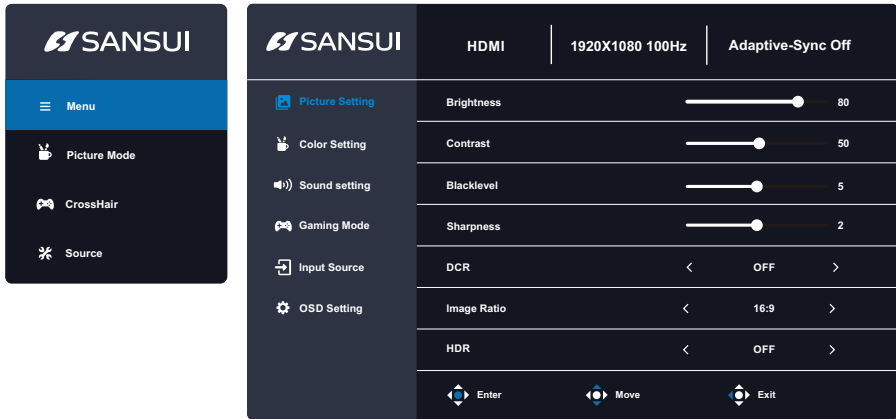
SANSUI

Menu

Picture Mode

CrossHair

Source

SANSUI

HDMI | 1920X1080 100Hz | Adaptive-Sync Off

Picture Setting

Color Setting

Sound setting

Gaming Mode

Input Source

OSD Setting

Brightness 80

Contrast 50

Blacklevel 5

Sharpness 2

DCR < OFF >

Image Ratio < 16:9 >

HDR < OFF >

Enter

Move

Exit